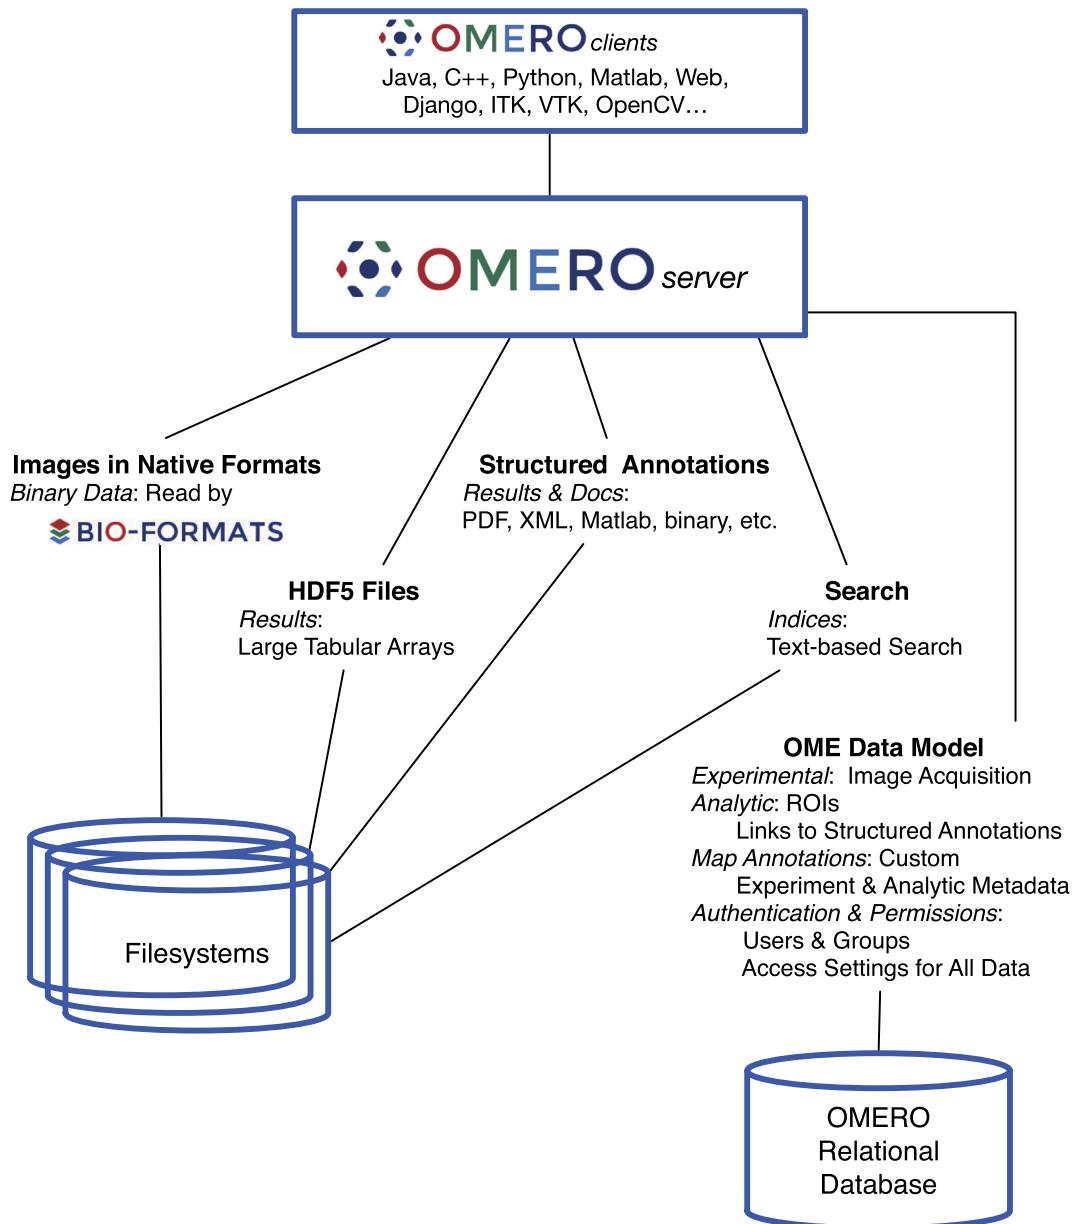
OMERO clients
Java, C++, Python, Matlab, Web, Django, ITK, VTK, OpenCV…

OMERO server

Images in Native Formats
Binary Data: Read by
BIO-FORMATS

Structured Annotations
Results & Docs:
PDF, XML, Matlab, binary, etc.

HDF5 Files
Results:
Large Tabular Arrays

Search
Indices:
Text-based Search

OME Data Model
Experimental: Image Acquisition
Analytic: ROIs
Links to Structured Annotations
Map Annotations: Custom
Experiment & Analytic Metadata
Authentication & Permissions:
Users & Groups
Access Settings for All Data

Filesystems

OMERO
Relational
Database